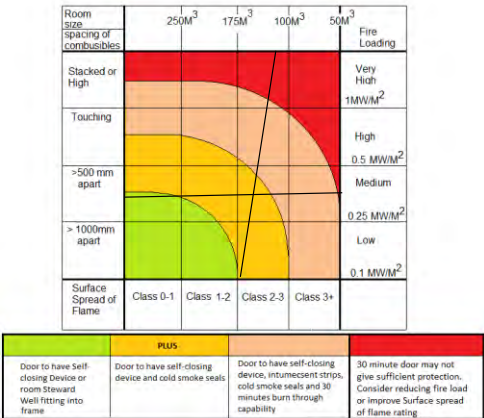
Room size spacing of combusibles

$250M^3$ $175M^3$ $100M^3$ $50M^3$

Fire Loading

Stacked or High

Very High $1MW/M^2$

Touching

High $0.5 MW/M^2$

>500 mm apart

Medium $0.25 MW/M^2$

> 1000mm apart

Low $0.1 MW/M^2$

Surface Spread of Flame

Class 0-1 Class 1-2 Class 2-3 Class 3+

| | PLUS | | |
|---|---|---|---|
| Door to have Self-closing Device or room Steward Well fitting into frame | Door to have self-closing device and cold smoke seals | Door to have self-closing device, intumescent strips, cold smoke seals and 30 minutes burn through capability | 30 minute door may not give sufficient protection. Consider reducing fire load or improve Surface spread of flame rating |